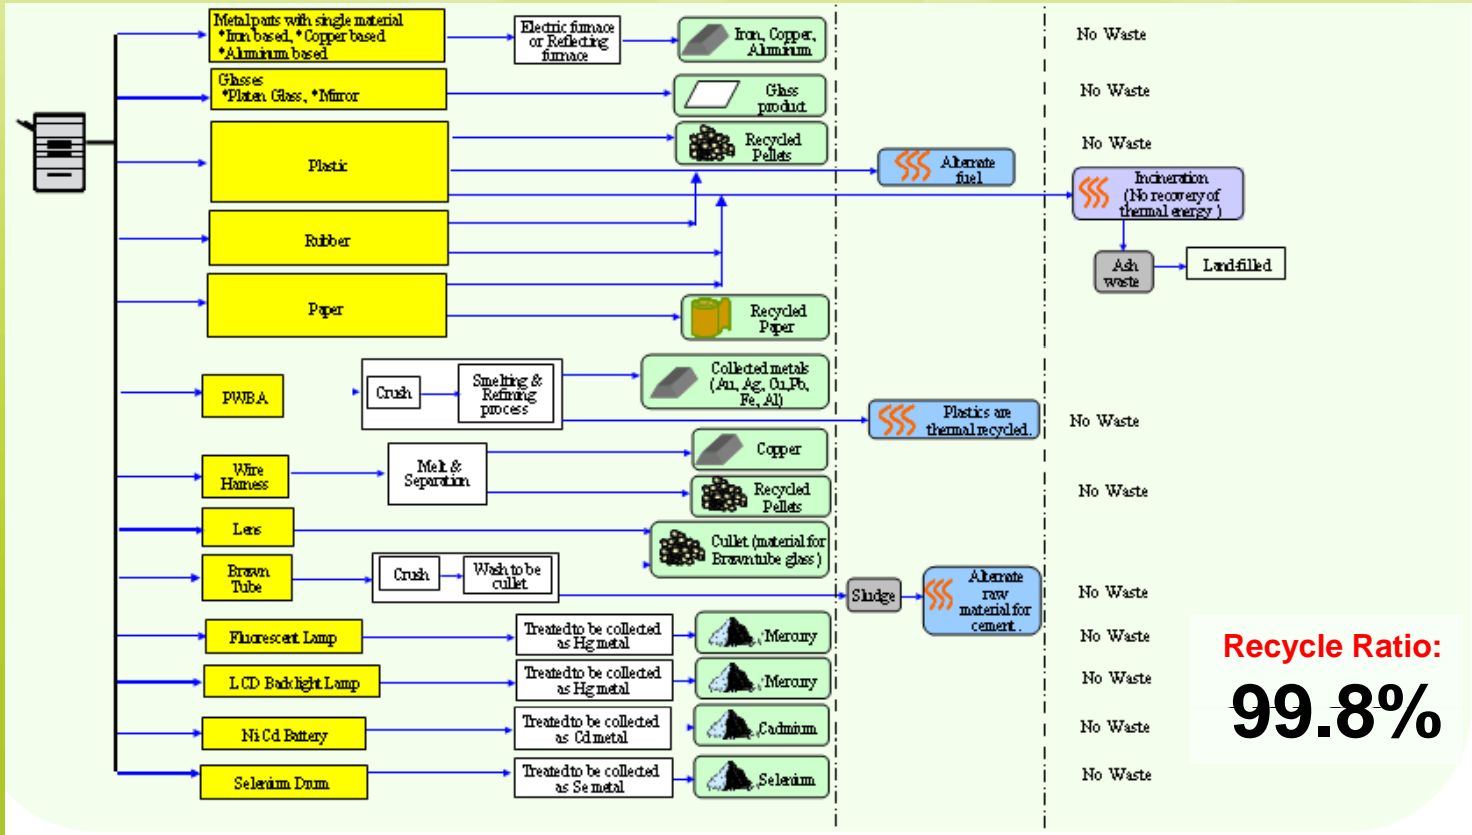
Metal parts with single material
*Iron based, *Copper based
*Aluminum based

Electric furnace or Reflecting furnace

Iron, Copper, Aluminum

No Waste

Glasses
*Platen Glass, *Mirror

Glass product

No Waste

Plastic

Recycled Pellets

No Waste

Alternate fuel

Incineration (No recovery of thermal energy )

Rubber

Ash waste

Landfilled

Paper

Recycled Paper

PWBA

Crush

Smelting & Refining process

Collected metals (Au, Ag, Cu,Pb, Fe, Al)

Plastics are thermal recycled.

No Waste

Wire Harness

Melt & Separation

Copper

Recycled Pellets

No Waste

Lens

Cullet (material for Brawn tube glass)

Brawn Tube

Crush

Wash to be cullet

Sludge

Alternate raw material for cement.

No Waste

Fluorescent Lamp

Treated to be collected as Hg metal

Mercury

No Waste

LCD Backlight Lamp

Treated to be collected as Hg metal

Mercury

No Waste

Ni Cd Battery

Treated to be collected as Cd metal

Cadmium

No Waste

Selenium Drum

Treated to be collected as Se metal

Selenium

No Waste

Recycle Ratio:
99.8%